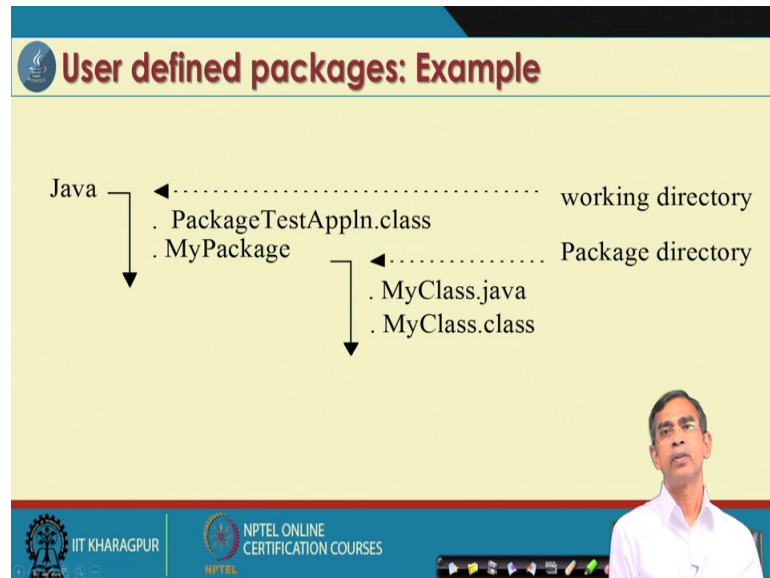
User defined packages: Example

Java

working directory

. PackageTestAppln.class

. MyPackage

Package directory

. MyClass.java

. MyClass.class

IIT KHARAGPUR

NPTEL ONLINE CERTIFICATION COURSES

NPTEL